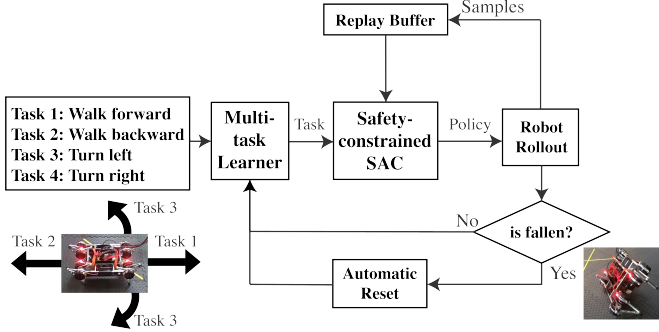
Replay Buffer

Samples

Task 1: Walk forward
Task 2: Walk backward
Task 3: Turn left
Task 4: Turn right

Multi-task Learner

Task

Safety-constrained SAC

Policy

Robot Rollout

Task 3

Task 2

Task 1

Task 3

No

is fallen?

Automatic Reset

Yes